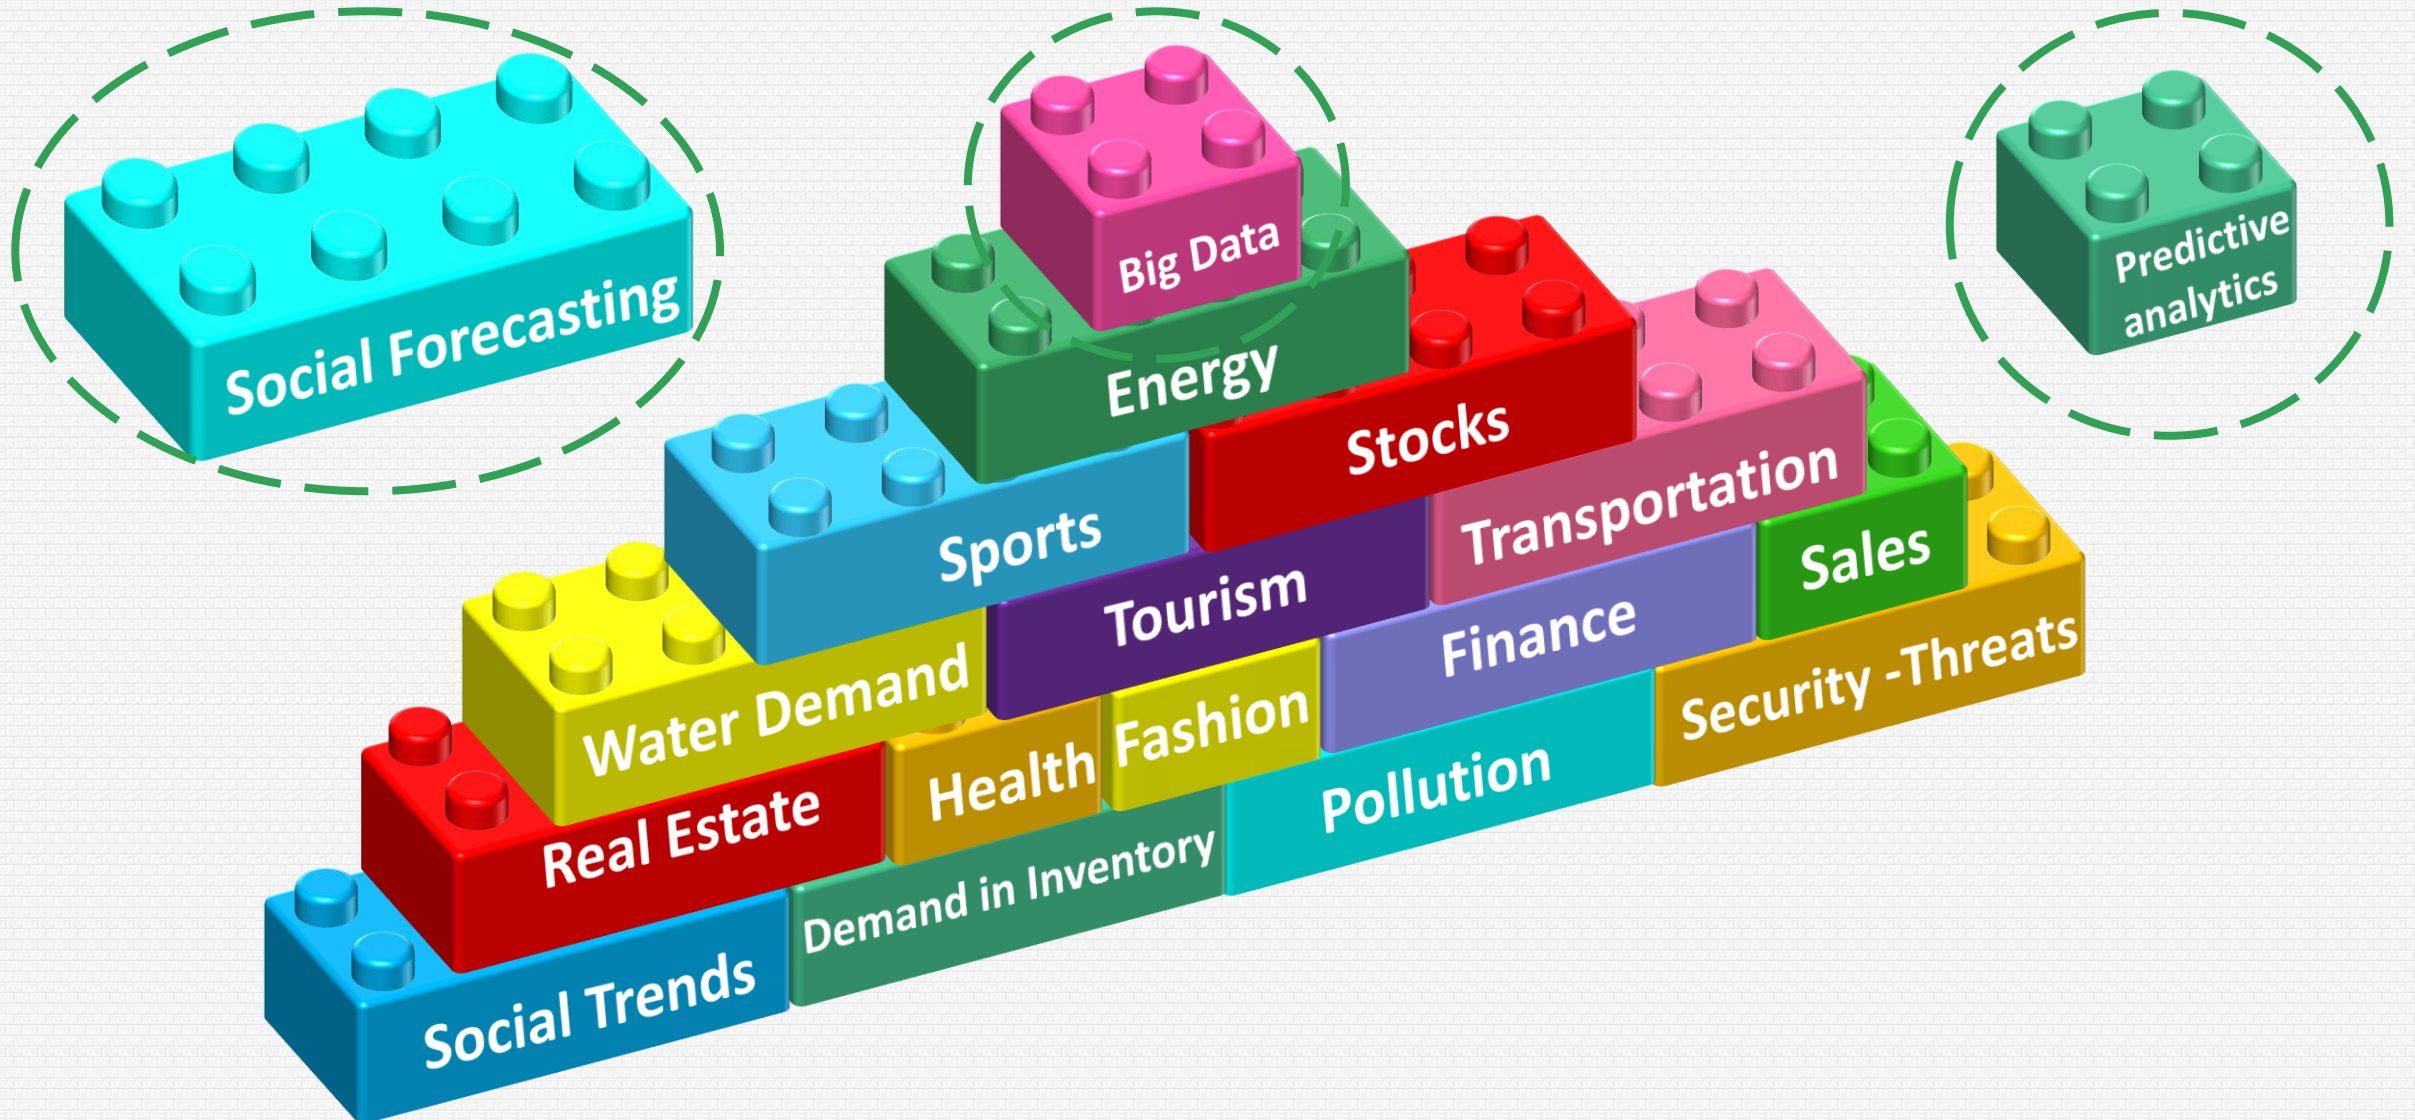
Social Forecasting

Big Data

Predictive analytics

Energy

Stocks

Transportation

Sports

Tourism

Sales

Water Demand

Finance

Security -Threats

Health

Fashion

Real Estate

Pollution

Demand in Inventory

Social Trends